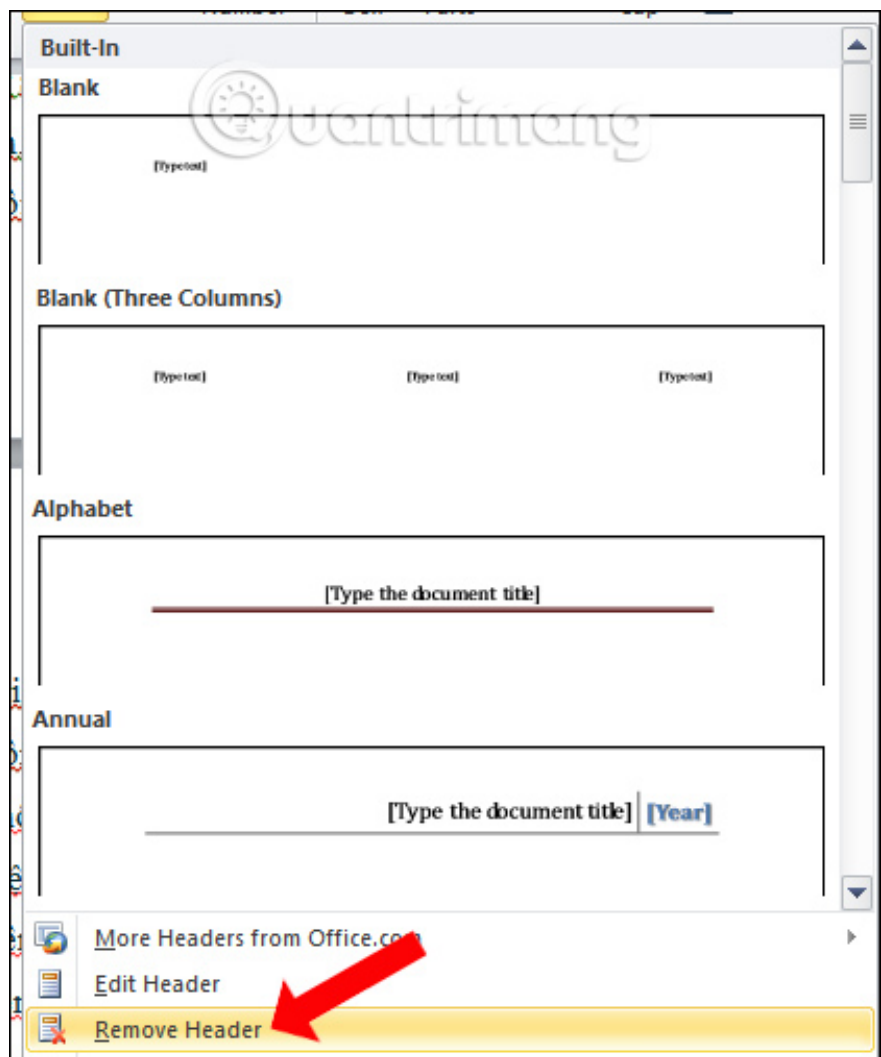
Built-In

Blank

[Type text]

Blank (Three Columns)

[Type text] [Type text] [Type text]

Alphabet

[Type the document title]

Annual

[Type the document title] [Year]

More Headers from Office.com

Edit Header

Remove Header